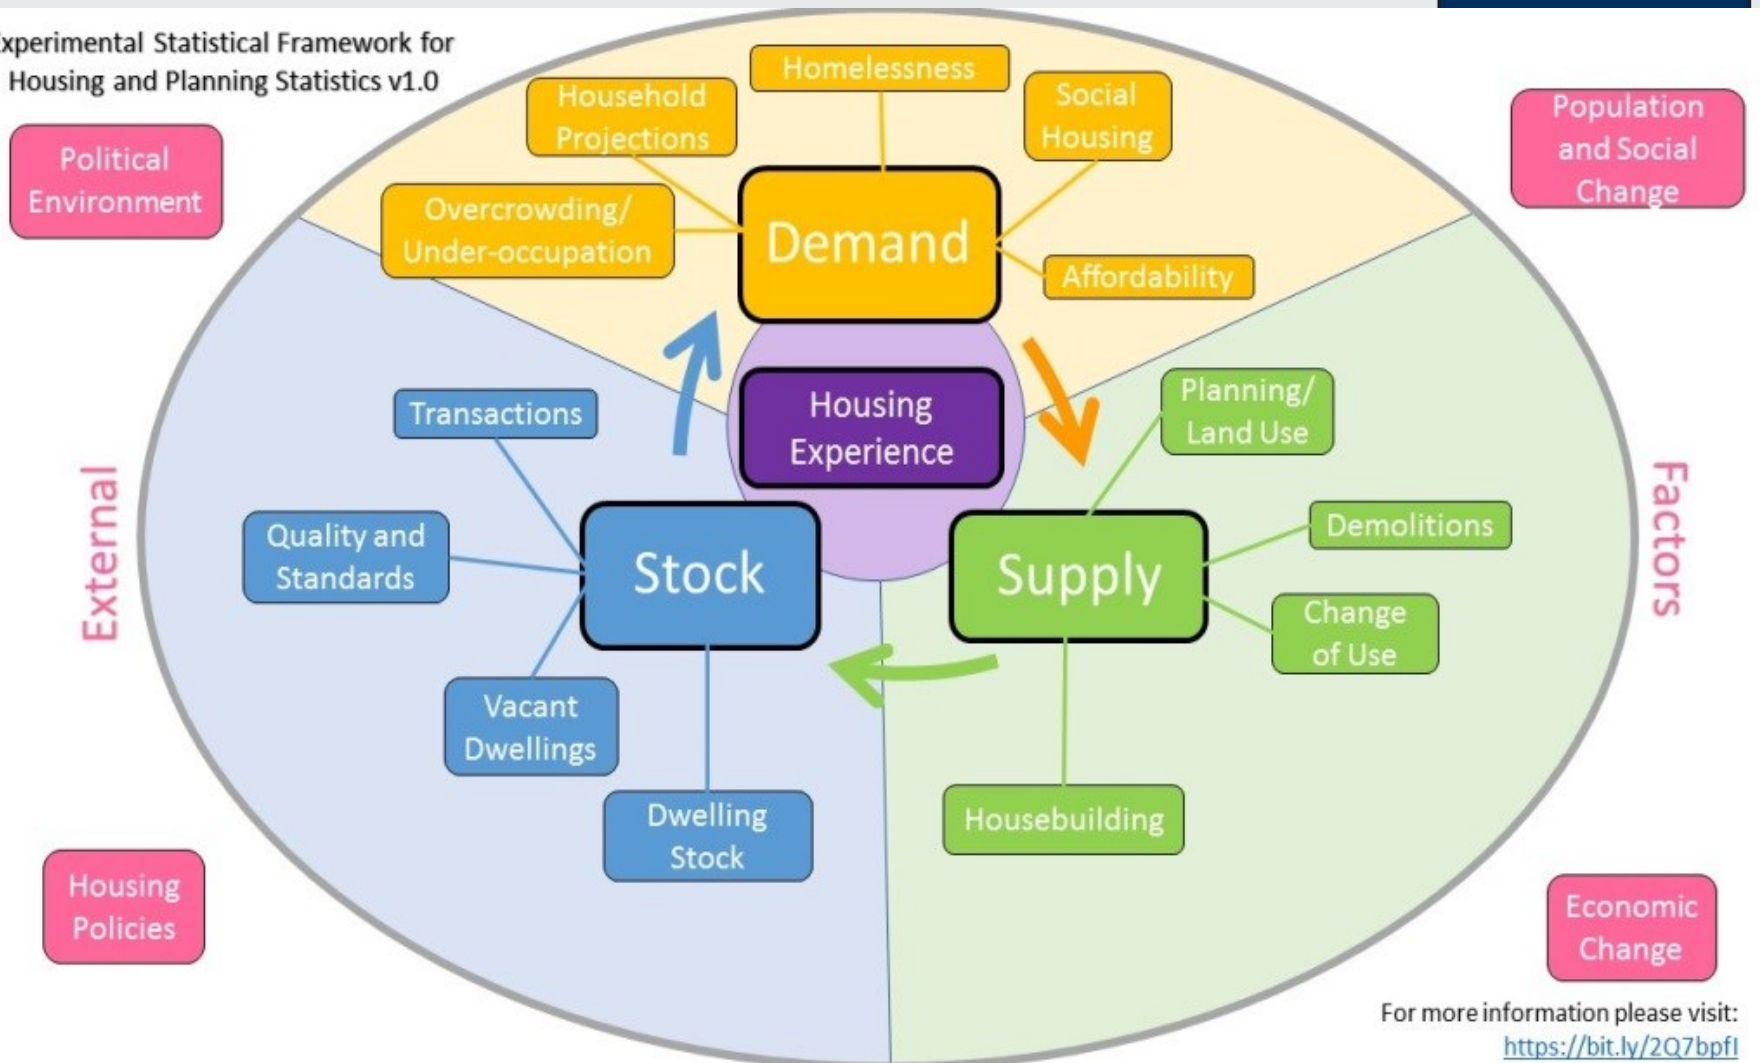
xperimental Statistical Framework for Housing and Planning Statistics v1.0

Political Environment

Household Projections

Homelessness

Social Housing

Population and Social Change

Overcrowding/ Under-occupation

Demand

Affordability

Housing Experience

Transactions

Planning/ Land Use

External

Quality and Standards

Stock

Supply

Demolitions

Factors

Change of Use

Vacant Dwellings

Dwelling Stock

Housebuilding

Housing Policies

Economic Change

For more information please visit: https://bit.ly/2Q7bpfI